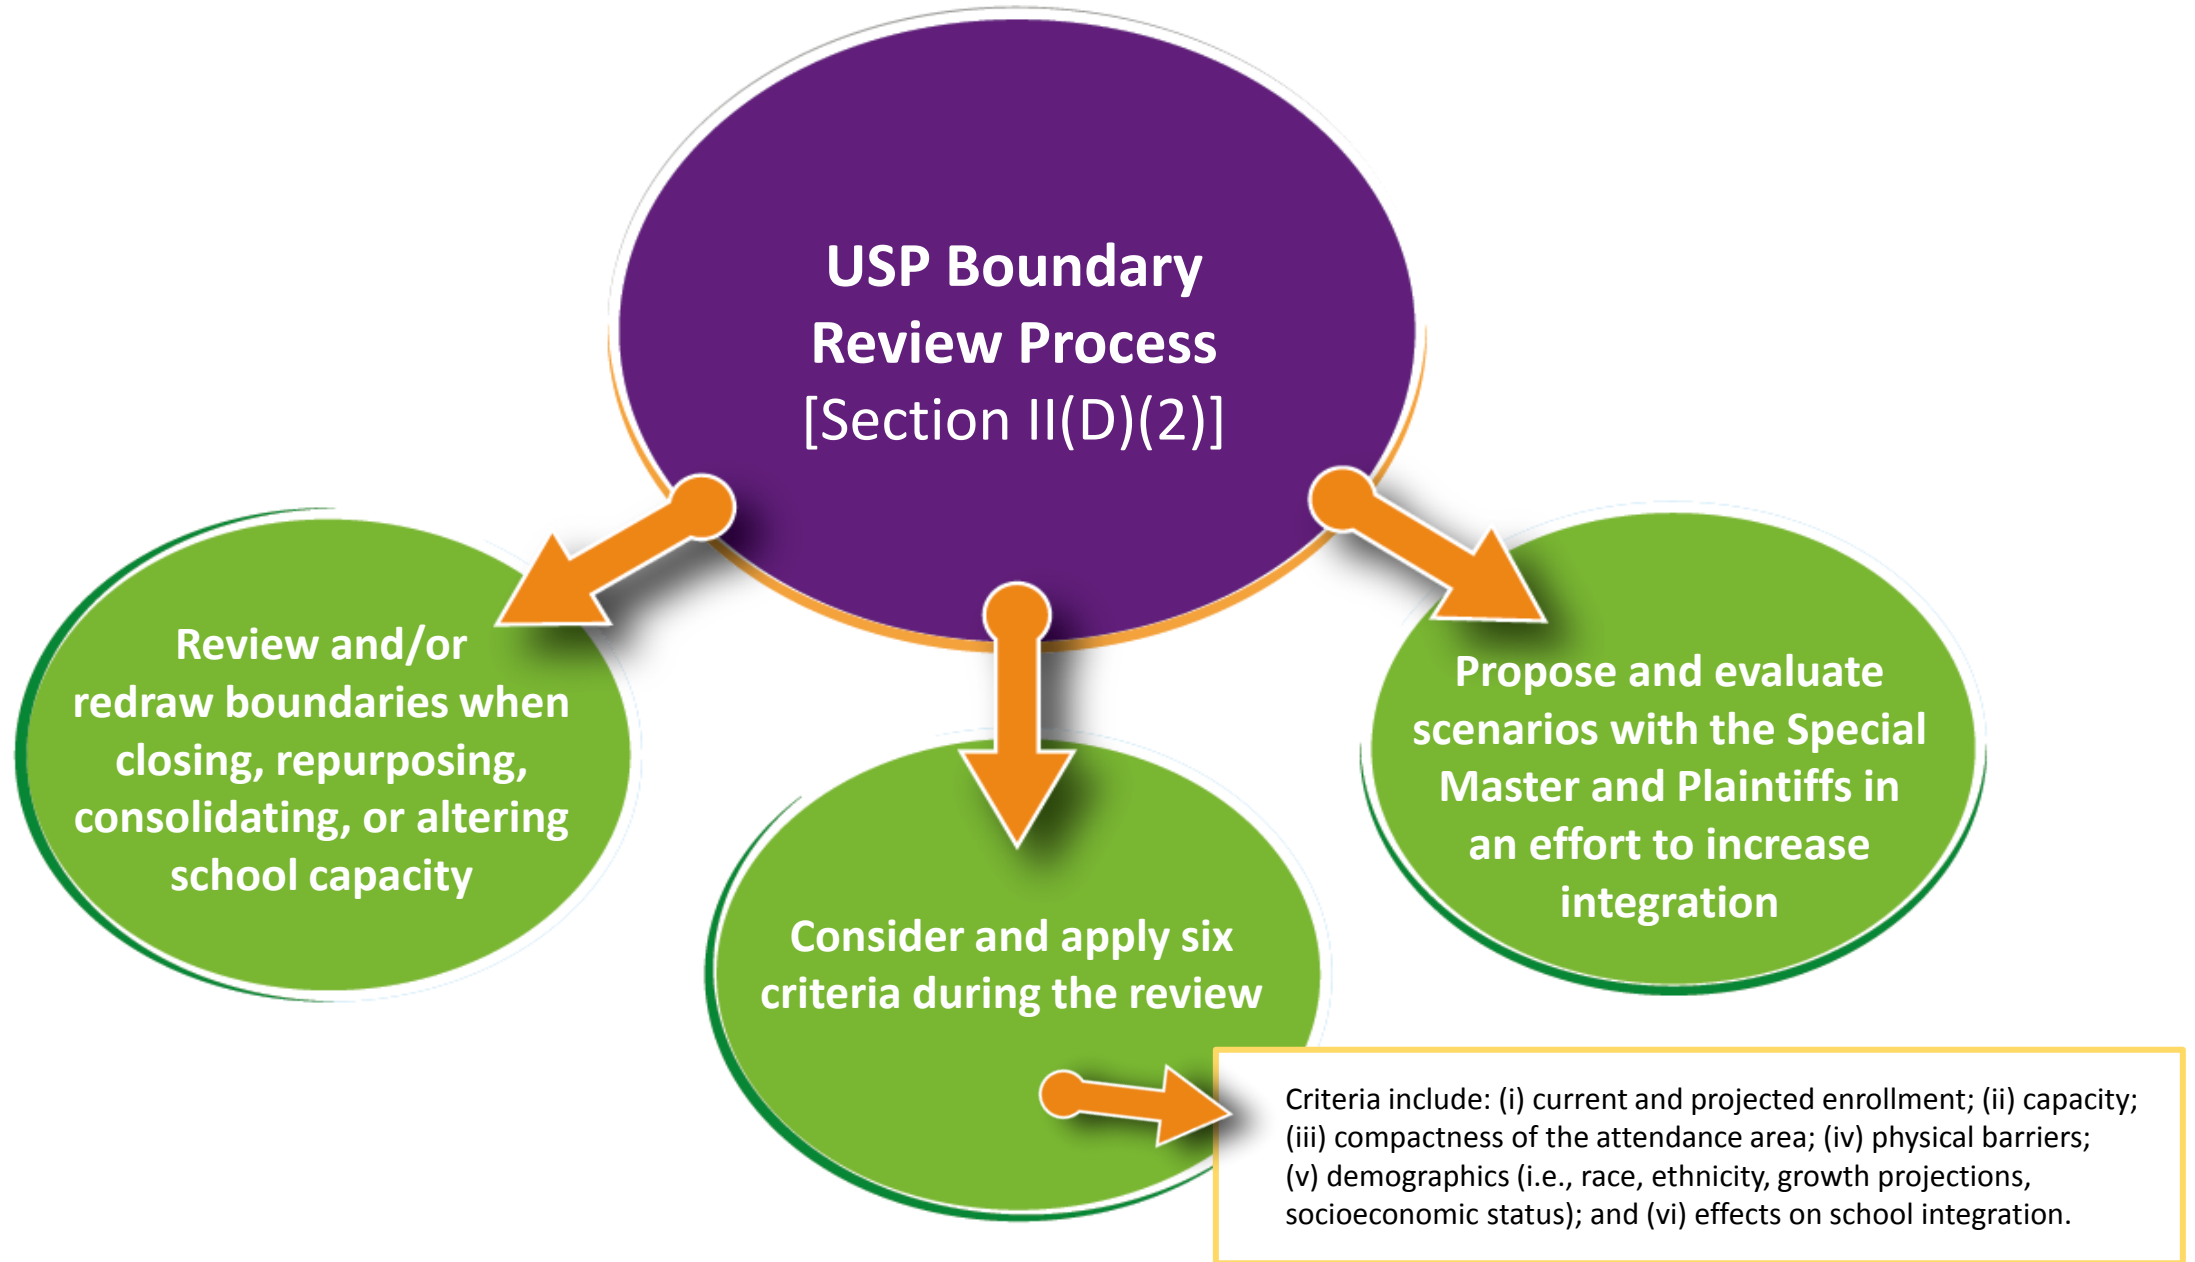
USP Boundary Review Process [Section II(D)(2)]

Review and/or redraw boundaries when closing, repurposing, consolidating, or altering school capacity

Consider and apply six criteria during the review

Propose and evaluate scenarios with the Special Master and Plaintiffs in an effort to increase integration

Criteria include: (i) current and projected enrollment; (ii) capacity; (iii) compactness of the attendance area; (iv) physical barriers; (v) demographics (i.e., race, ethnicity, growth projections, socioeconomic status); and (vi) effects on school integration.